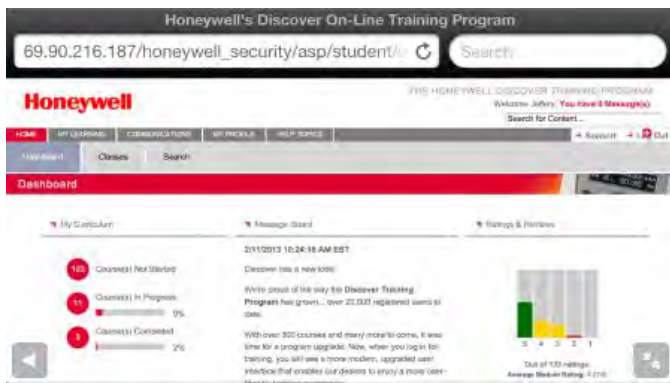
Honeywell's Discover On-Line Training Program

69.90.216.187/honeywell_security/asp/student/

Search

Honeywell

THE HONEYWELL DISCOVER TRAINING PROGRAM

Welcome Jeffery You Have 0 Message(s)

Search for Content...

HOME | MY LEARNING | COMMUNICATIONS | MY PROFILE | HELP TOPICS

Support | Log Out

Dashboard | Classes | Search

Dashboard

My Curriculum

123 Course(s) Not Started

11 Course(s) In Progress 9%

3 Course(s) Completed 2%

Message Board

2/11/2013 10:24:16 AM EST

Discover has a new look!

We're proud of the way the Discover Training Program has grown... over 22,000 registered users to date.

With over 300 courses and many more to come, it was time for a program upgrade. Now, when you log in for training, you will see a more modern, upgraded user interface that enables our dealers to enjoy a more user-

Ratings & Reviews

5 4 3 2 1

Out of 133 ratings

Average Module Rating: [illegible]